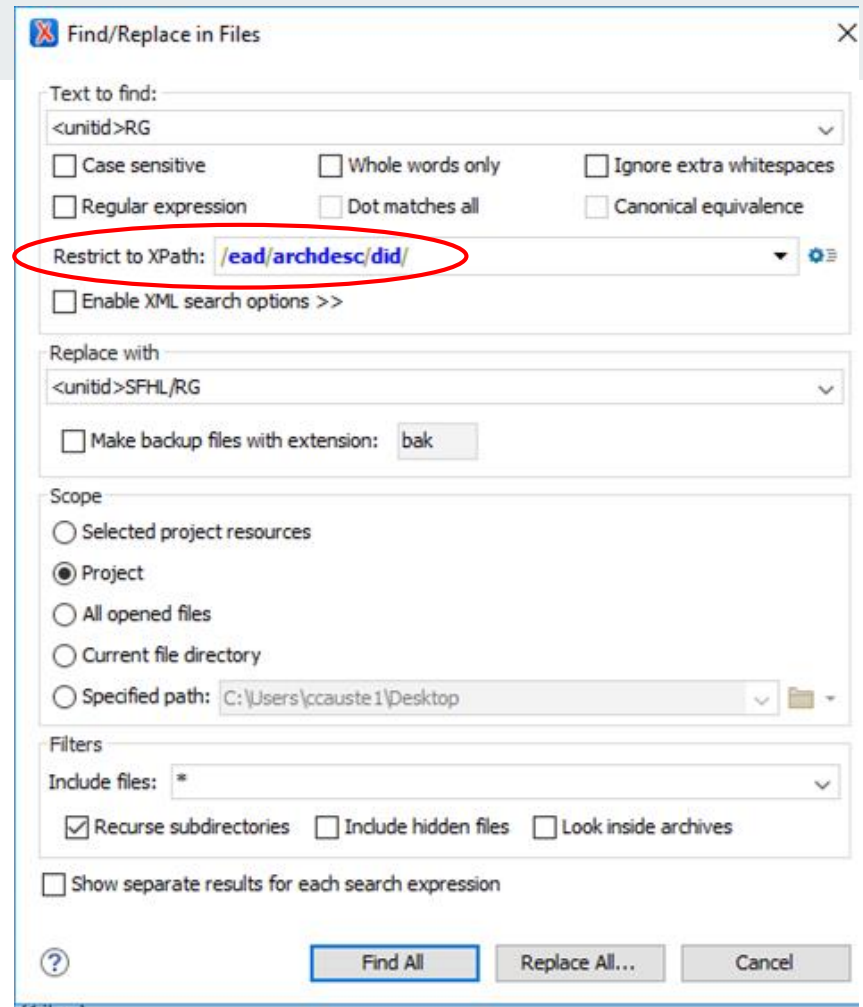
Find/Replace in Files

Text to find:
<unitid>RG
Case sensitive
Whole words only
Ignore extra whitespaces
Regular expression
Dot matches all
Canonical equivalence
Restrict to XPath: /ead/archdesc/did/
Enable XML search options >>

Replace with
<unitid>SFHL/RG
Make backup files with extension: bak

Scope
Selected project resources
Project
All opened files
Current file directory
Specified path: C:\Users\ccauste1\Desktop

Filters
Include files: *
Recurse subdirectories
Include hidden files
Look inside archives

Show separate results for each search expression

Find All
Replace All...
Cancel